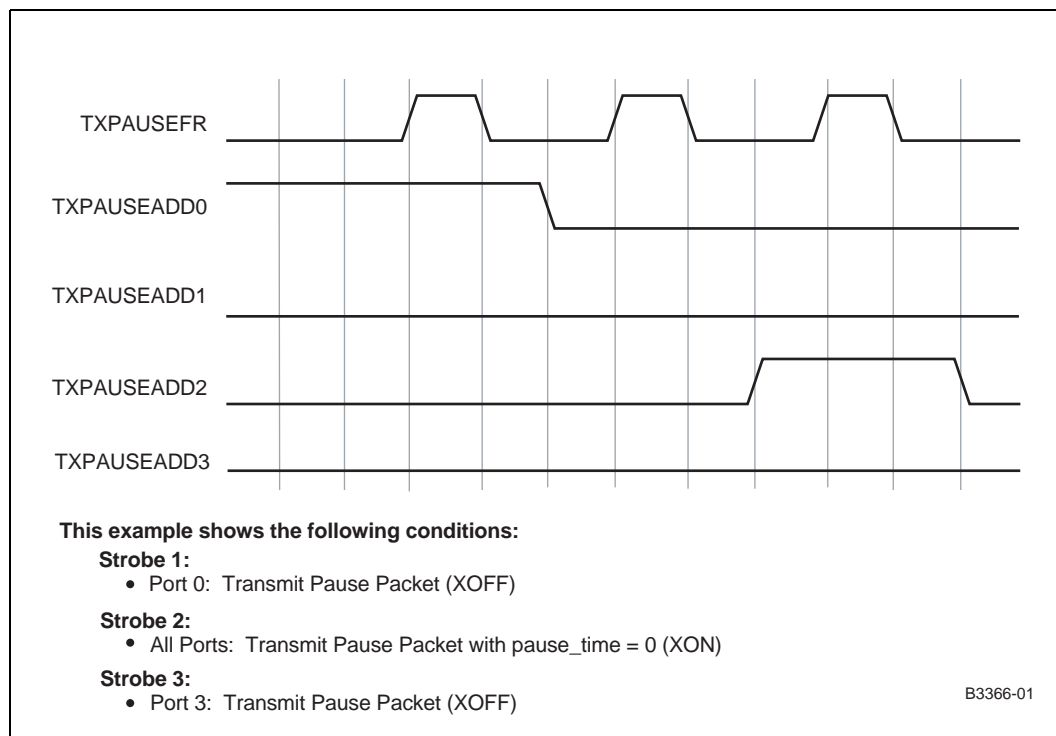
TXPAUSEFR

TXPAUSEADD0

TXPAUSEADD1

TXPAUSEADD2

TXPAUSEADD3

This example shows the following conditions:

Strobe 1:
• Port 0: Transmit Pause Packet (XOFF)

Strobe 2:
• All Ports: Transmit Pause Packet with pause_time = 0 (XON)

Strobe 3:
• Port 3: Transmit Pause Packet (XOFF)

B3366-01